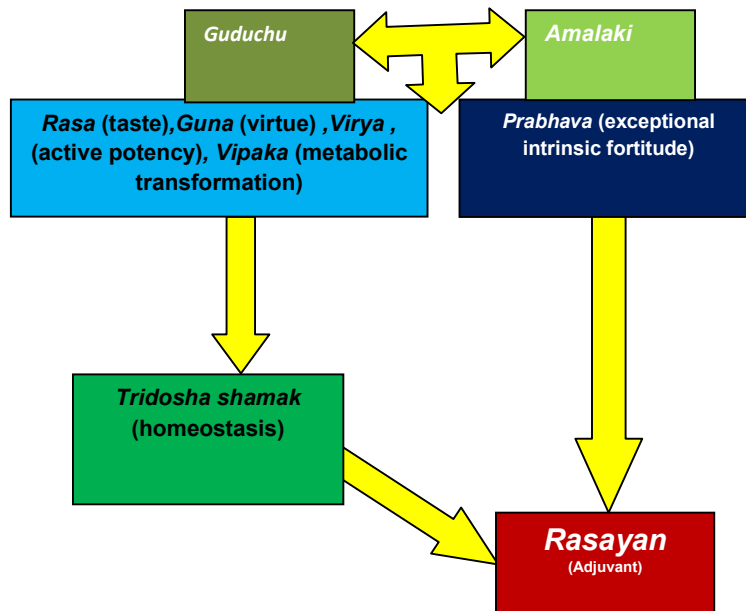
Guduchu

Amalaki

Rasa (taste),Guna (virtue) ,Virya , (active potency), Vipaka (metabolic transformation)

Prabhava (exceptional intrinsic fortitude)

Tridosha shamak (homeostasis)

Rasayan
(Adjuvant)